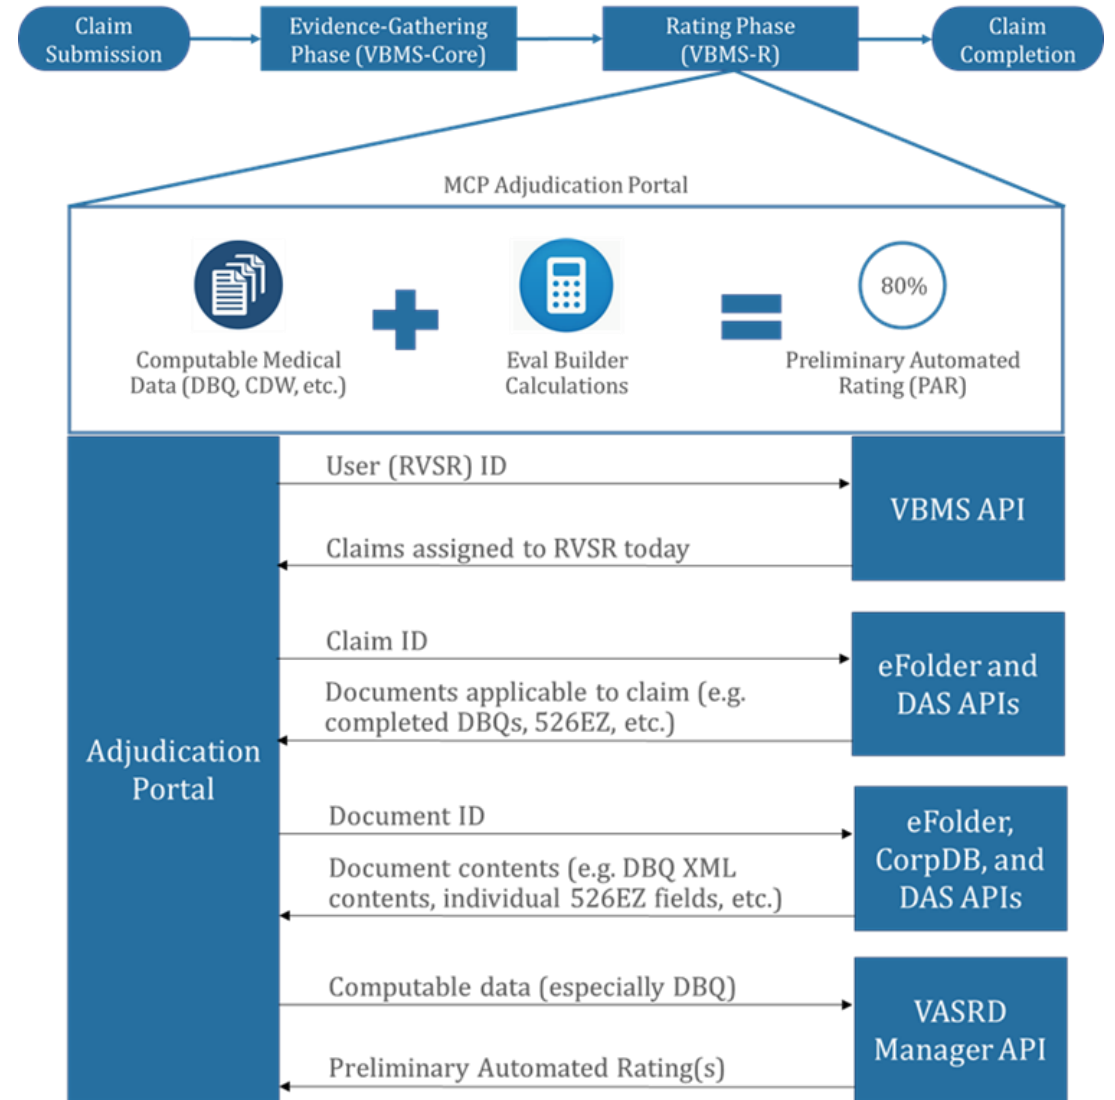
Claim Submission

Evidence-Gathering Phase (VBMS-Core)

Rating Phase (VBMS-R)

Claim Completion

MCP Adjudication Portal

Computable Medical Data (DBQ, CDW, etc.)

Eval Builder Calculations

80%

Preliminary Automated Rating (PAR)

Adjudication Portal

User (RVSR) ID

Claims assigned to RVSR today

VBMS API

Claim ID

Documents applicable to claim (e.g. completed DBQs, 526EZ, etc.)

eFolder and DAS APIs

Document ID

Document contents (e.g. DBQ XML contents, individual 526EZ fields, etc.)

eFolder, CorpDB, and DAS APIs

Computable data (especially DBQ)

Preliminary Automated Rating(s)

VASRD Manager API